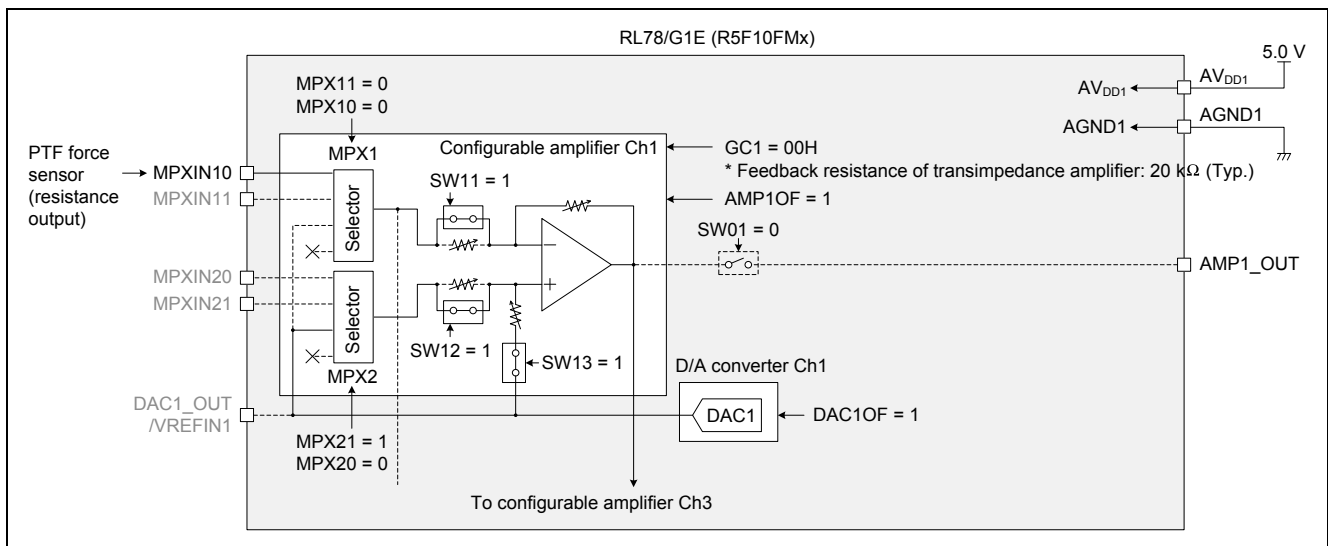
RL78/G1E (R5F10FMx)

5.0 V

$AV_{DD1}$

$AV_{DD1}$

AGND1

AGND1

MPX11 = 0
MPX10 = 0

MPX1

Configurable amplifier Ch1

GC1 = 00H

* Feedback resistance of transimpedance amplifier: 20 kΩ (Typ.)

PTF force sensor (resistance output)

MPXIN10

MPXIN11

Selector

SW11 = 1

AMP1OF = 1

SW01 = 0

MPXIN20

AMP1_OUT

MPXIN21

Selector

SW12 = 1

SW13 = 1

MPX2

D/A converter Ch1

DAC1_OUT /VREFIN1

DAC1

DAC1OF = 1

MPX21 = 1
MPX20 = 0

To configurable amplifier Ch3